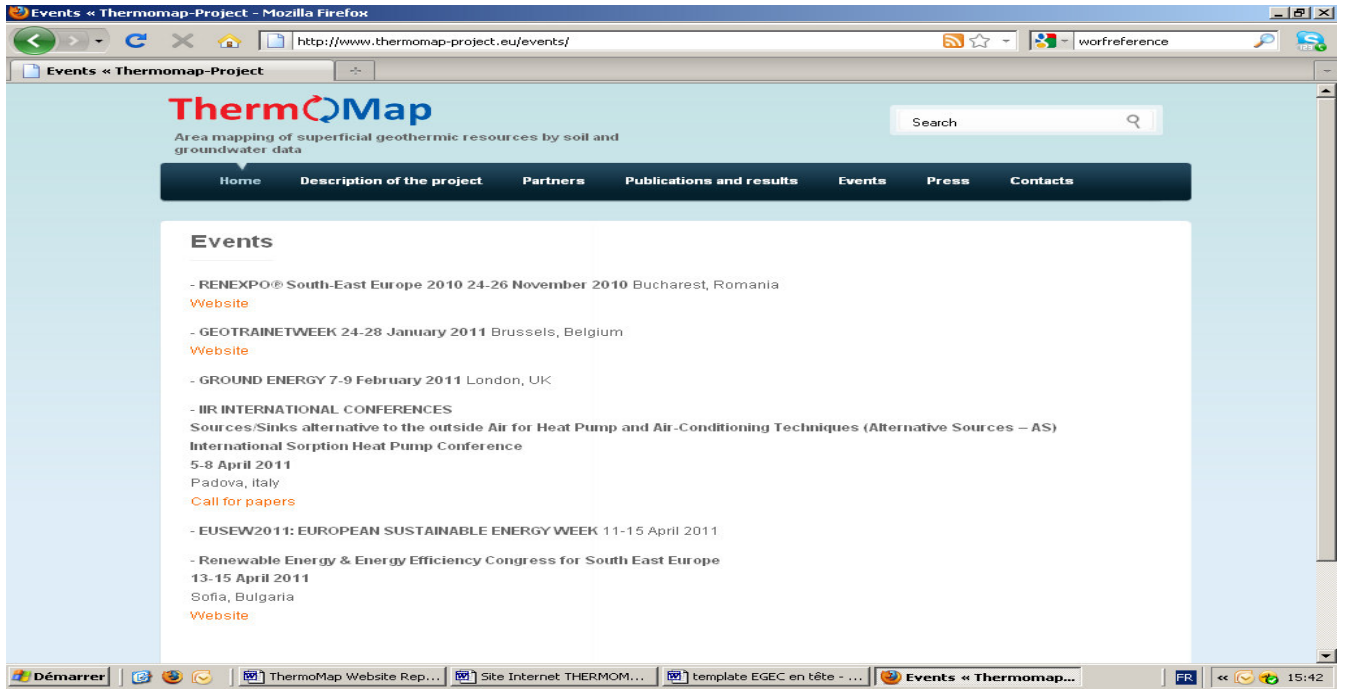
Events « Thermomap-Project - Mozilla Firefox

http://www.thermomap-project.eu/events/

worfreference

Events « Thermomap-Project

ThermoMap

Area mapping of superficial geothermic resources by soil and groundwater data

Search

Home | Description of the project | Partners | Publications and results | Events | Press | Contacts

Events

- RENEXPO® South-East Europe 2010 24-26 November 2010 Bucharest, Romania
Website

- GEOTRAINETWEEK 24-28 January 2011 Brussels, Belgium
Website

- GROUND ENERGY 7-9 February 2011 London, UK

- IIR INTERNATIONAL CONFERENCES
Sources/Sinks alternative to the outside Air for Heat Pump and Air-Conditioning Techniques (Alternative Sources – AS)
International Sorption Heat Pump Conference
5-8 April 2011
Padova, italy
Call for papers

- EUSEW2011: EUROPEAN SUSTAINABLE ENERGY WEEK 11-15 April 2011

- Renewable Energy & Energy Efficiency Congress for South East Europe
13-15 April 2011
Sofia, Bulgaria
Website

Démarrer | ThermoMap Website Rep... | Site Internet THERMOM... | template EGEC en tête - ... | Events « Thermomap... | FR | 15:42